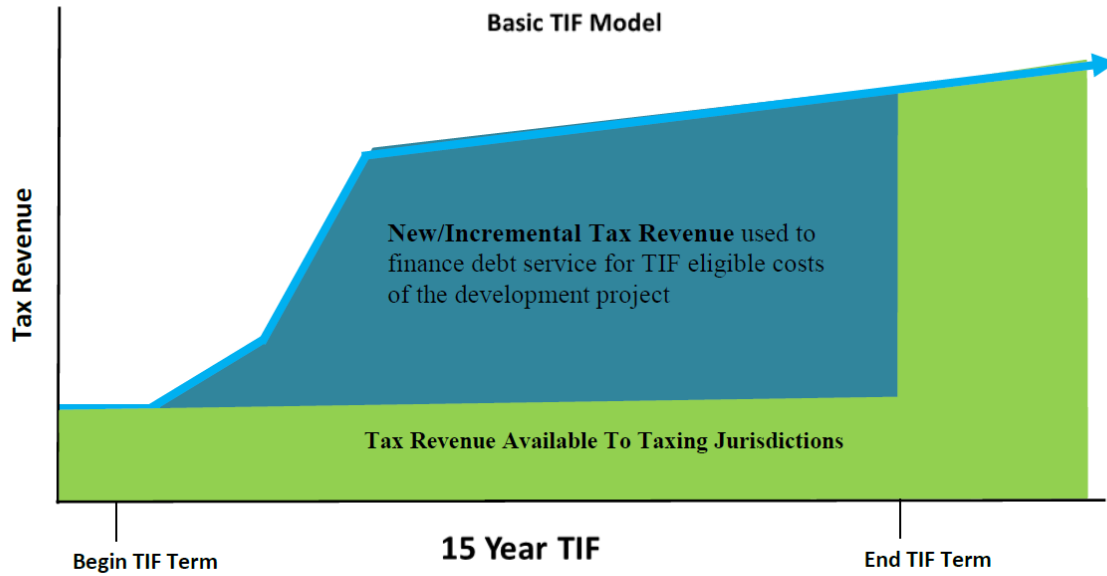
Basic TIF Model

Tax Revenue

New/Incremental Tax Revenue used to finance debt service for TIF eligible costs of the development project

Tax Revenue Available To Taxing Jurisdictions

Begin TIF Term

15 Year TIF

End TIF Term